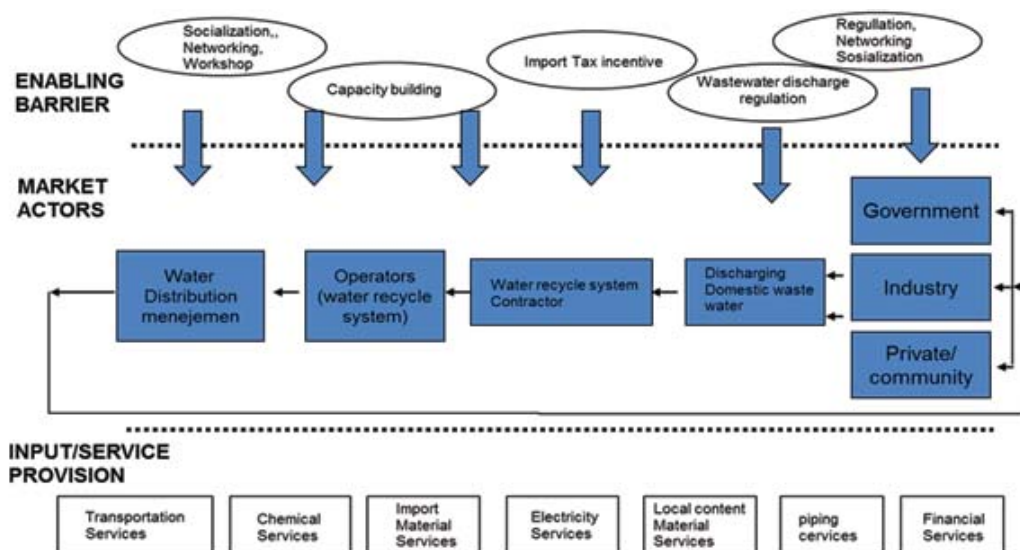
Socialization,, Networking, Workshop

Capacity building

Import Tax incentive

Wastewater discharge regulation

Regullation, Networking Sosialization

ENABLING BARRIER

MARKET ACTORS

Government

Industry

Private/ community

Water Distribution menejemen

Operators (water recycle system)

Water recycle system Contractor

Discharging Domestic waste water

INPUT/SERVICE PROVISION

Transportation Services

Chemical Services

Import Material Services

Electricity Services

Local content Material Services

piping cervices

Financial Services